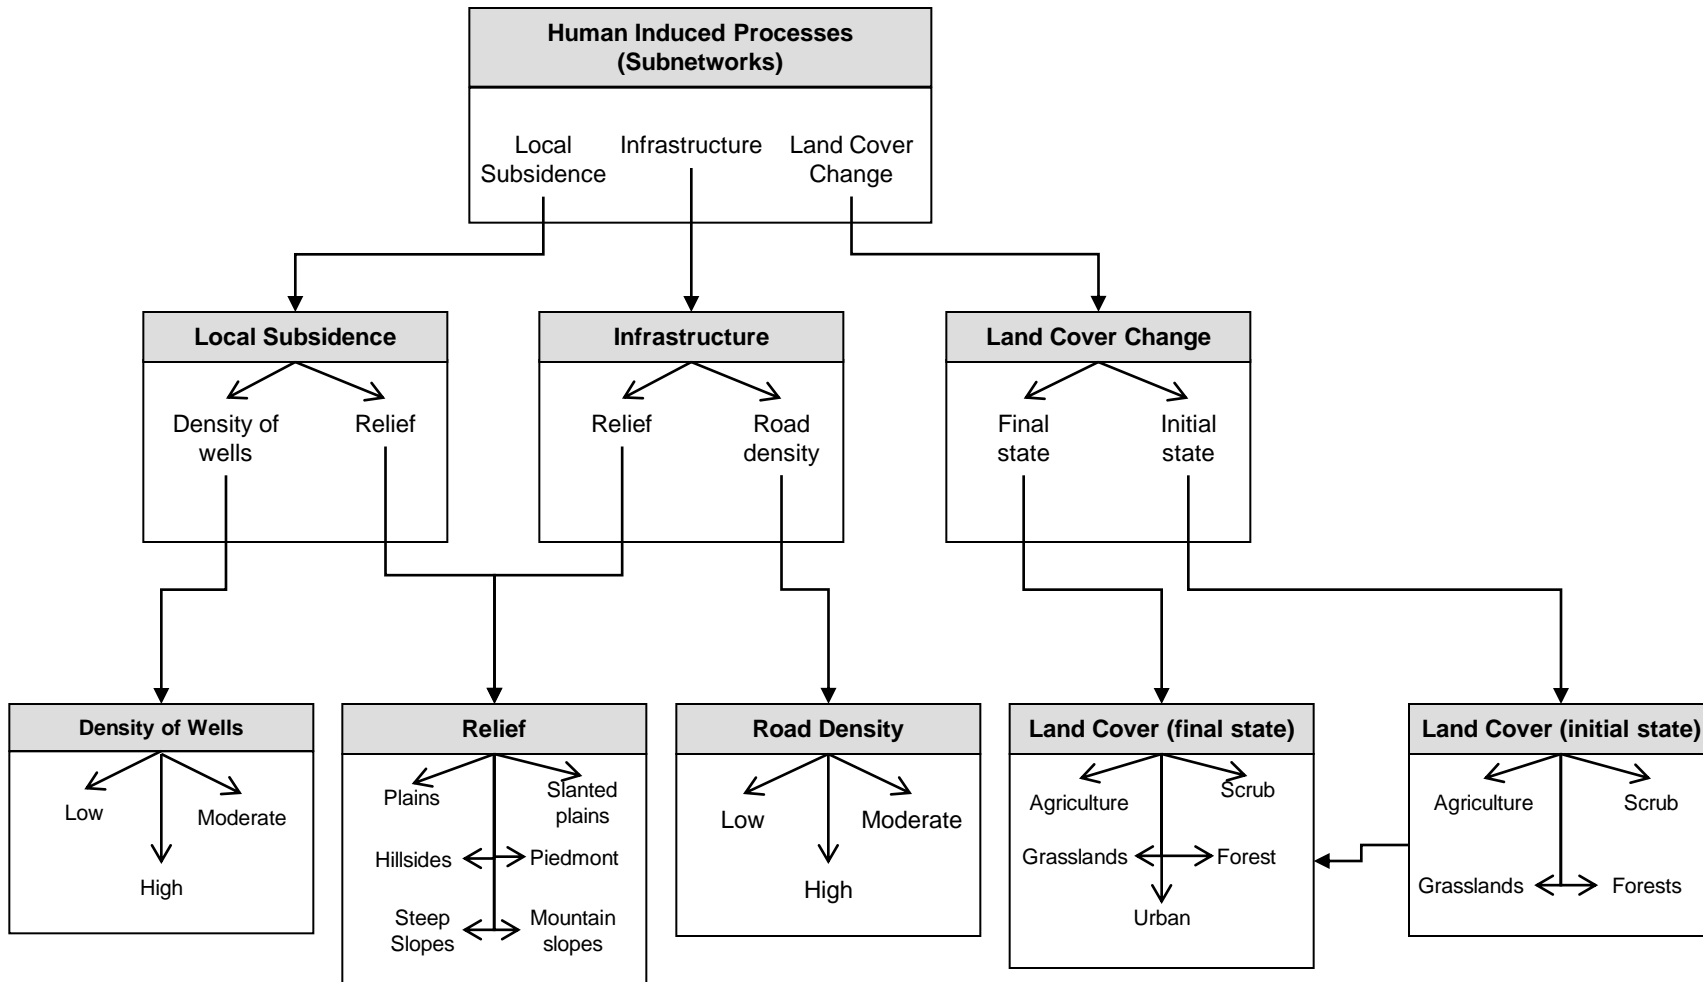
Human Induced Processes (Subnetworks)

Local Subsidence
Infrastructure
Land Cover Change

Local Subsidence
Density of wells
Relief

Infrastructure
Relief
Road density

Land Cover Change
Final state
Initial state

Density of Wells
Low
Moderate
High

Relief
Plains
Slanted plains
Hillsides
Piedmont
Steep Slopes
Mountain slopes

Road Density
Low
Moderate
High

Land Cover (final state)
Agriculture
Scrub
Grasslands
Forest
Urban

Land Cover (initial state)
Agriculture
Scrub
Grasslands
Forests